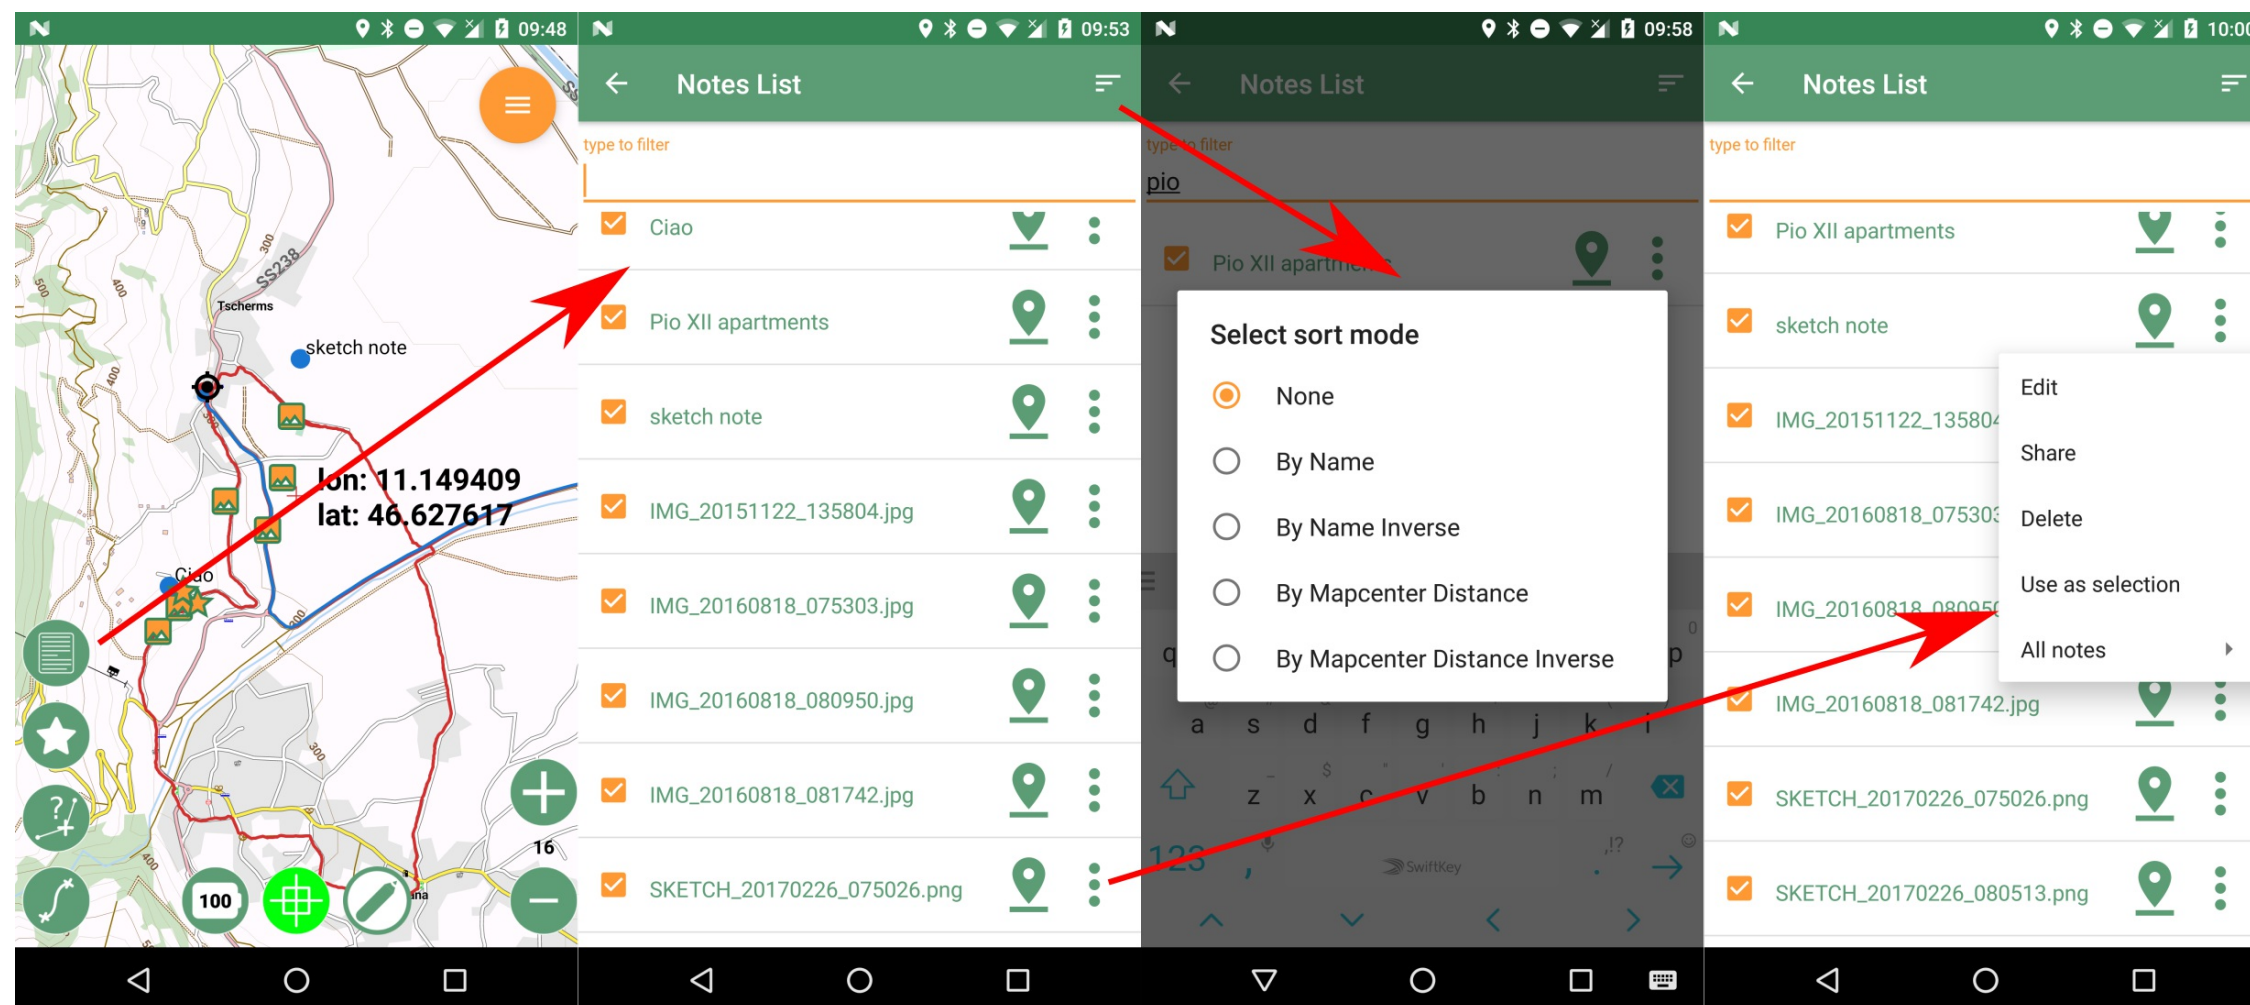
09:48

SS238

300

Tscherms

sketch note

lon: 11.149409
lat: 46.627617

Ciao

100

16

09:53

Notes List

type to filter

Ciao

Pio XII apartments

sketch note

IMG_20151122_135804.jpg

IMG_20160818_075303.jpg

IMG_20160818_080950.jpg

IMG_20160818_081742.jpg

SKETCH_20170226_075026.png

09:58

Notes List

type to filter

pio

Pio XII apartments

Select sort mode

None

By Name

By Name Inverse

By Mapcenter Distance

By Mapcenter Distance Inverse

a s d f g h j k

z x c v b n m

123

SwiftKey

10:00

Notes List

type to filter

Pio XII apartments

sketch note

IMG_20151122_135804

IMG_20160818_075303

IMG_20160818_080950

IMG_20160818_081742.jpg

SKETCH_20170226_075026.png

SKETCH_20170226_080513.png

Edit

Share

Delete

Use as selection

All notes